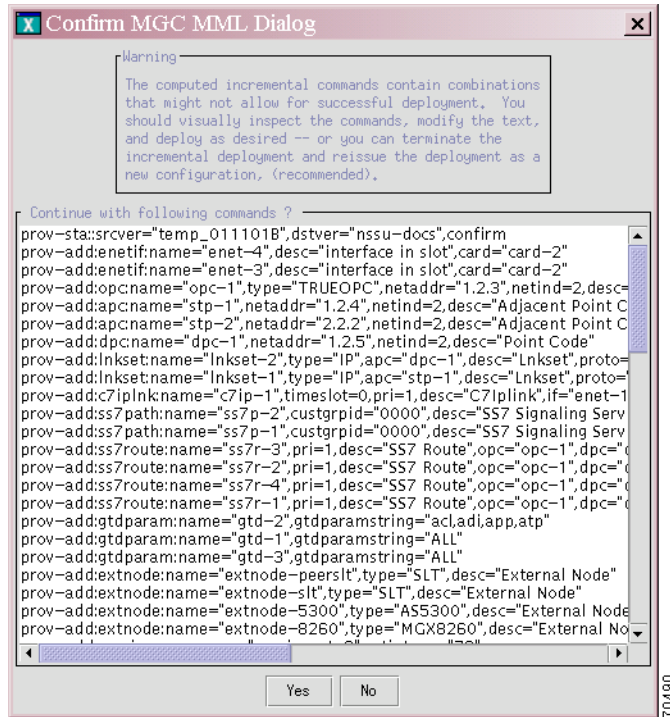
Confirm MGC MML Dialog

Warning

The computed incremental commands contain combinations that might not allow for successful deployment. You should visually inspect the commands, modify the text, and deploy as desired -- or you can terminate the incremental deployment and reissue the deployment as a new configuration. (recommended).

Continue with following commands ?

prov-sta::srcver="temp_011101B",dstver="nssu-docs",confirm
prov-add:enetif:name="enet-4",desc="interface in slot",card="card-2"
prov-add:enetif:name="enet-3",desc="interface in slot",card="card-2"
prov-add:opc:name="opc-1",type="TRUEOPC",netaddr="1.2.3",netind=2,desc=
prov-add:apc:name="stp-1",netaddr="1.2.4",netind=2,desc="Adjacent Point C
prov-add:apc:name="stp-2",netaddr="2.2.2",netind=2,desc="Adjacent Point C
prov-add:dpc:name="dpc-1",netaddr="1.2.5",netind=2,desc="Point Code"
prov-add:lnkset:name="lnkset-2",type="IP",apc="dpc-1",desc="Lnkset",proto=
prov-add:lnkset:name="lnkset-1",type="IP",apc="stp-1",desc="Lnkset",proto=
prov-add:c7iplnk:name="c7ip-1",timeslot=0,pri=1,desc="C7Iplink",if="enet-1
prov-add:ss7path:name="ss7p-2",custgrpid="0000",desc="SS7 Signaling Serv
prov-add:ss7path:name="ss7p-1",custgrpid="0000",desc="SS7 Signaling Serv
prov-add:ss7route:name="ss7r-3",pri=1,desc="SS7 Route",opc="opc-1",dpc=
prov-add:ss7route:name="ss7r-2",pri=1,desc="SS7 Route",opc="opc-1",dpc=
prov-add:ss7route:name="ss7r-4",pri=1,desc="SS7 Route",opc="opc-1",dpc=
prov-add:ss7route:name="ss7r-1",pri=1,desc="SS7 Route",opc="opc-1",dpc=
prov-add:gtdparam:name="gtd-2",gtdparamstring="acl,adi,app,atp"
prov-add:gtdparam:name="gtd-1",gtdparamstring="ALL"
prov-add:gtdparam:name="gtd-3",gtdparamstring="ALL"
prov-add:extnode:name="extnode-peerslt",type="SLT",desc="External Node"
prov-add:extnode:name="extnode-slt",type="SLT",desc="External Node"
prov-add:extnode:name="extnode-5300",type="AS5300",desc="External Node
prov-add:extnode:name="extnode-8260",type="MGX8260",desc="External No

Yes No

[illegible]